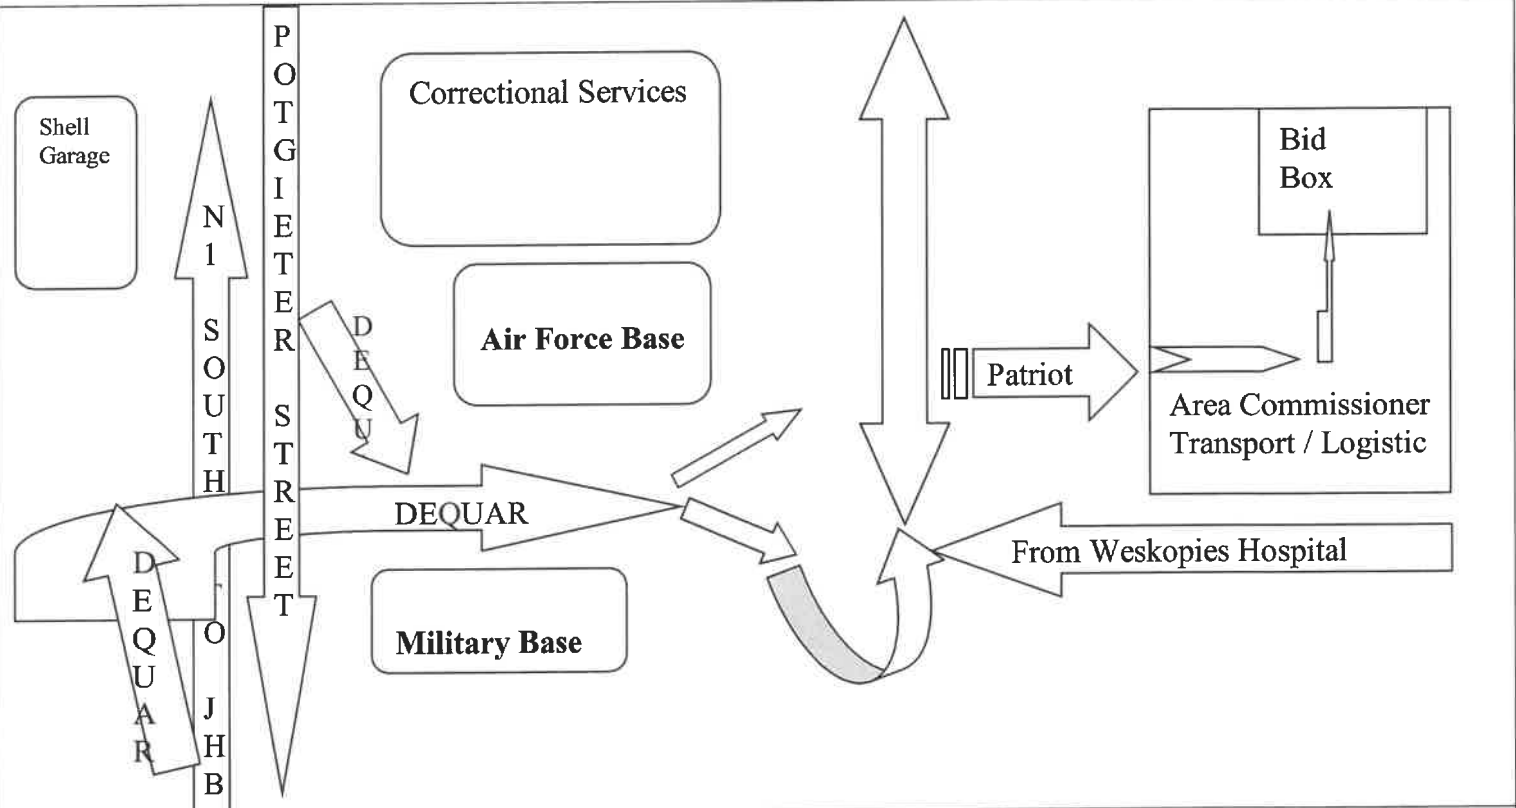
Shell Garage

N1 SOUTH TO JHB

POTGIETER STREET

Correctional Services

Air Force Base

DEQU

DEQUAR

DEQUAR

Military Base

Patriot

Bid Box

Area Commissioner Transport / Logistic

From Weskopies Hospital